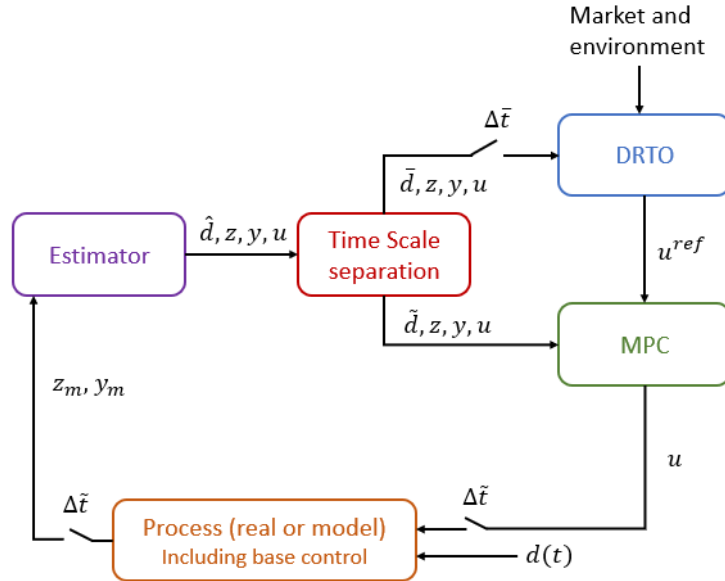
Market and environment

$\Delta\bar{t}$

DRTO

$\bar{d}, z, y, u$

Estimator

$\hat{d}, z, y, u$

Time Scale separation

$u^{ref}$

$\tilde{d}, z, y, u$

MPC

$z_m, y_m$

$u$

$\Delta\tilde{t}$

$\Delta\tilde{t}$

Process (real or model)
Including base control

$d(t)$